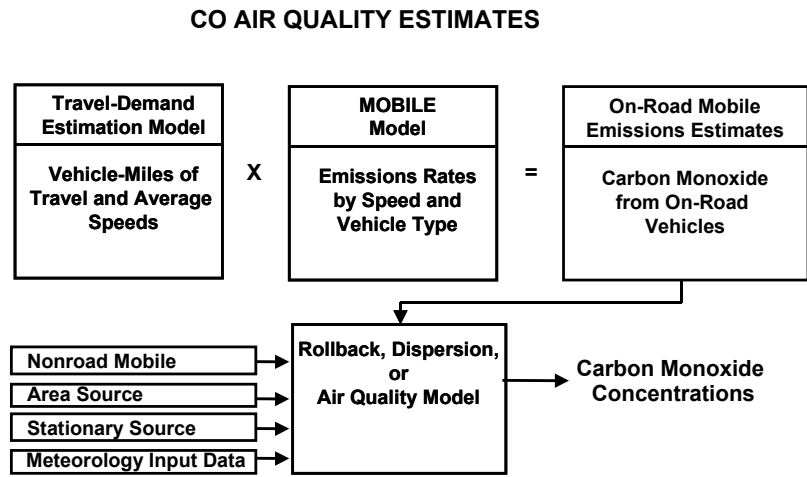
CO AIR QUALITY ESTIMATES

Travel-Demand Estimation Model

Vehicle-Miles of Travel and Average Speeds

X

MOBILE Model

Emissions Rates by Speed and Vehicle Type

=

On-Road Mobile Emissions Estimates

Carbon Monoxide from On-Road Vehicles

Nonroad Mobile

Area Source

Stationary Source

Meteorology Input Data

Rollback, Dispersion, or Air Quality Model

Carbon Monoxide Concentrations